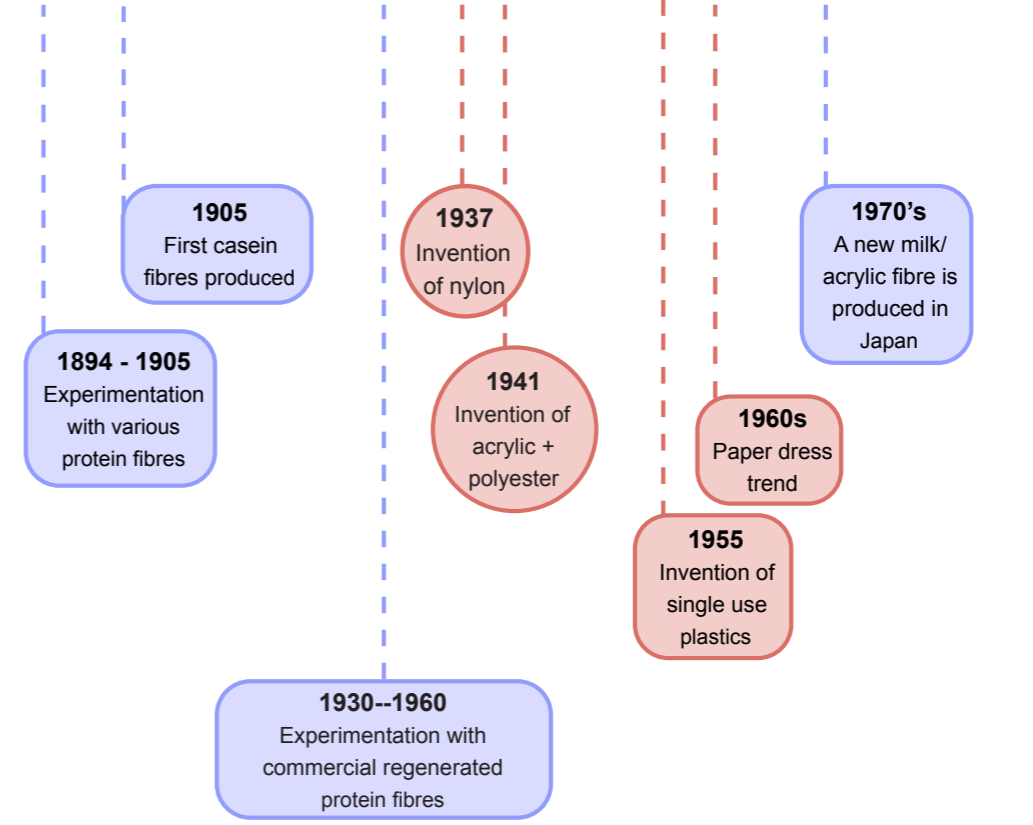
1905
First casein fibres produced

1894 - 1905
Experimentation with various protein fibres

1930--1960
Experimentation with commercial regenerated protein fibres

1937
Invention of nylon

1941
Invention of acrylic + polyester

1955
Invention of single use plastics

1960s
Paper dress trend

1970's
A new milk/ acrylic fibre is produced in Japan